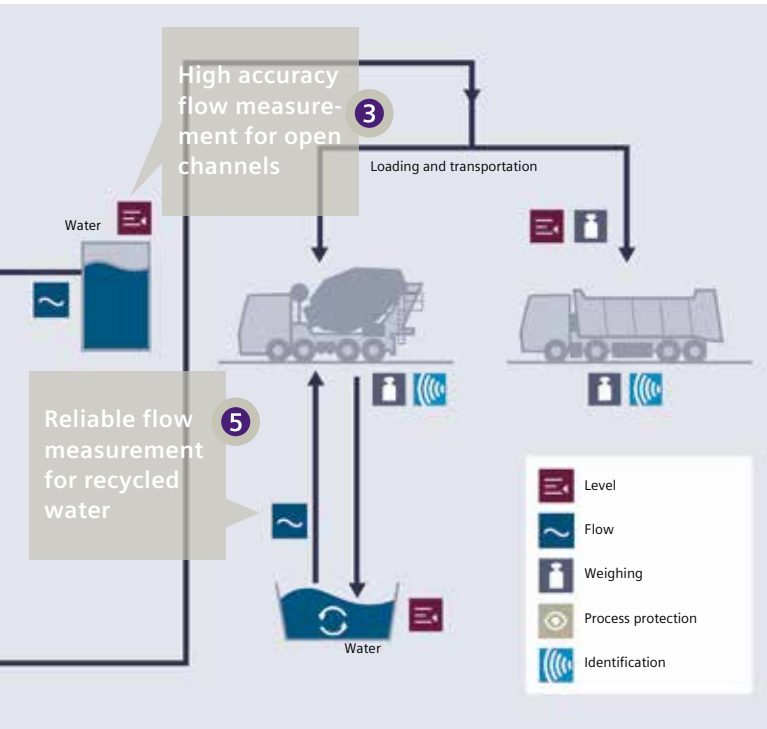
High accuracy flow measurement for open channels

3

Loading and transportation

Water

Reliable flow measurement for recycled water

5

Water

Level

Flow

Weighing

Process protection

Identification